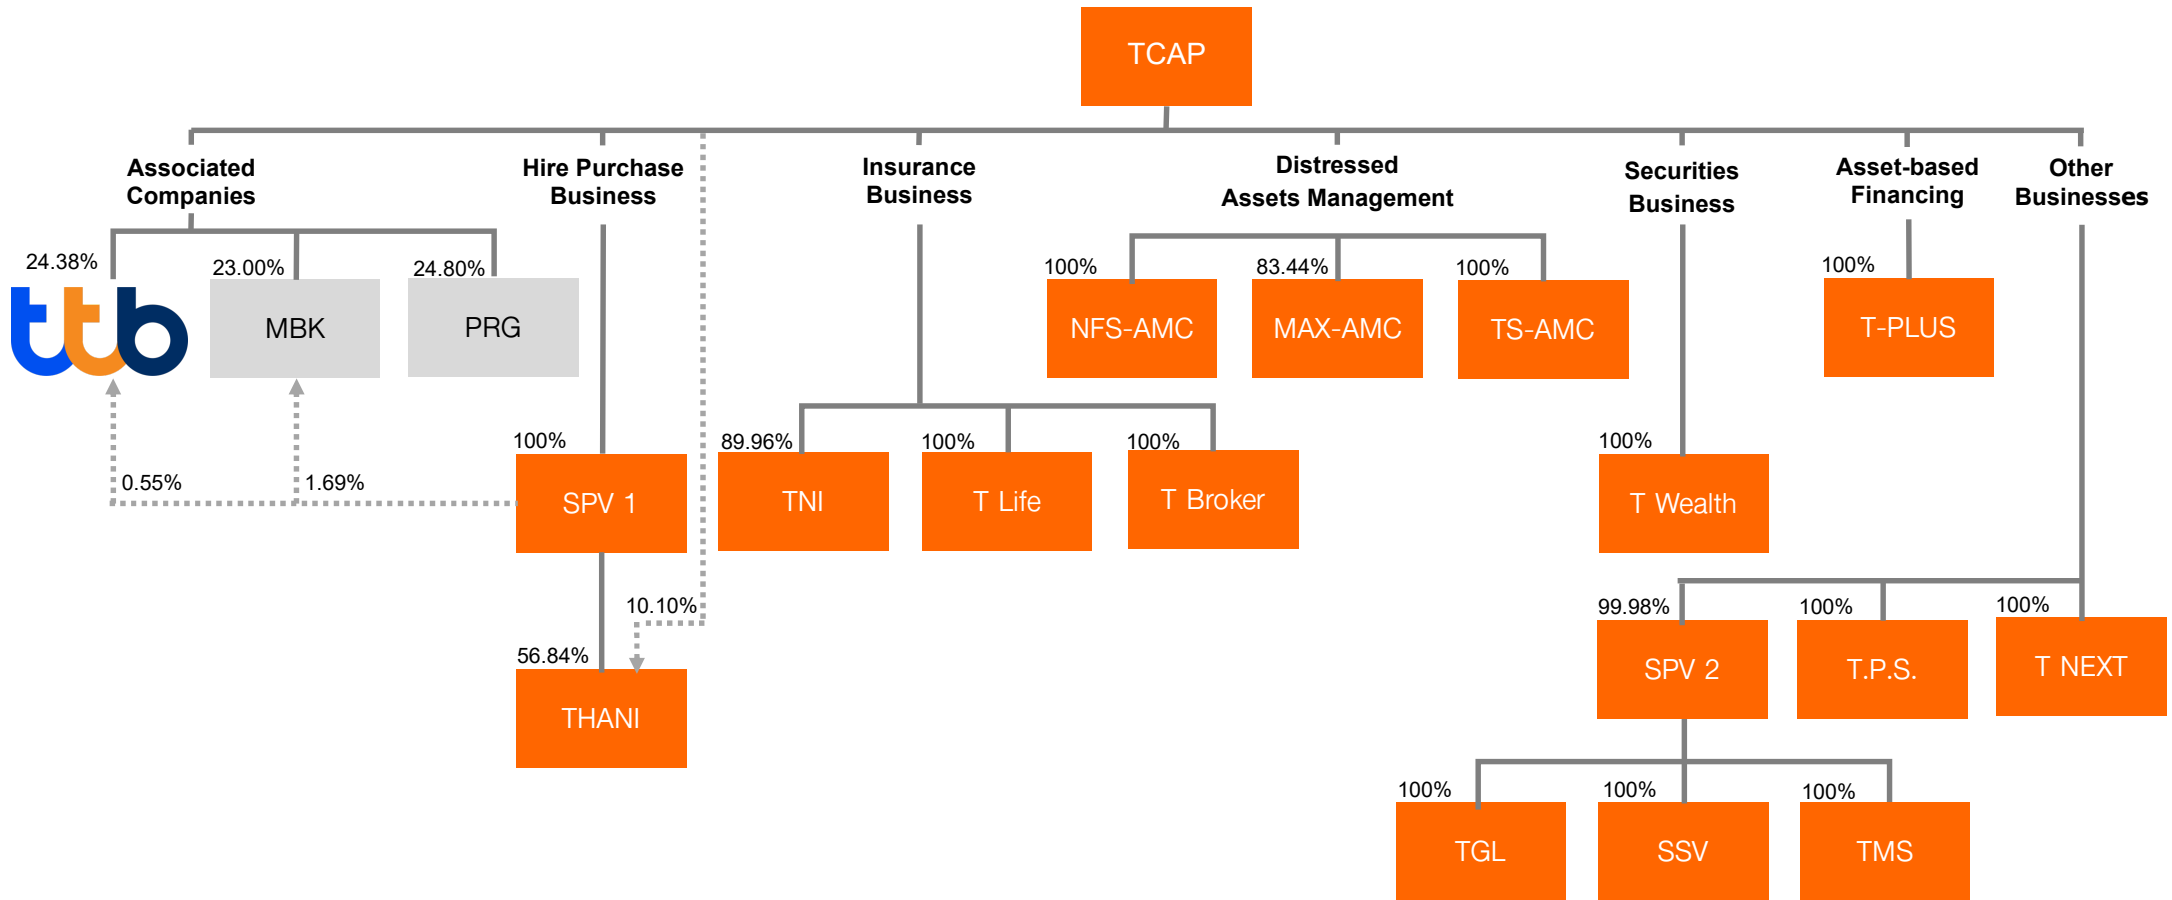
TCAP

Associated Companies

24.38%

ttb

23.00%

MBK

24.80%

PRG

0.55%

1.69%

Hire Purchase Business

100%

SPV 1

10.10%

56.84%

THANI

Insurance Business

89.96%

TNI

100%

T Life

100%

T Broker

Distressed Assets Management

100%

NFS-AMC

83.44%

MAX-AMC

100%

TS-AMC

Securities Business

100%

T Wealth

Asset-based Financing

100%

T-PLUS

Other Businesses

99.98%

SPV 2

100%

T.P.S.

100%

T NEXT

100%

TGL

100%

SSV

100%

TMS